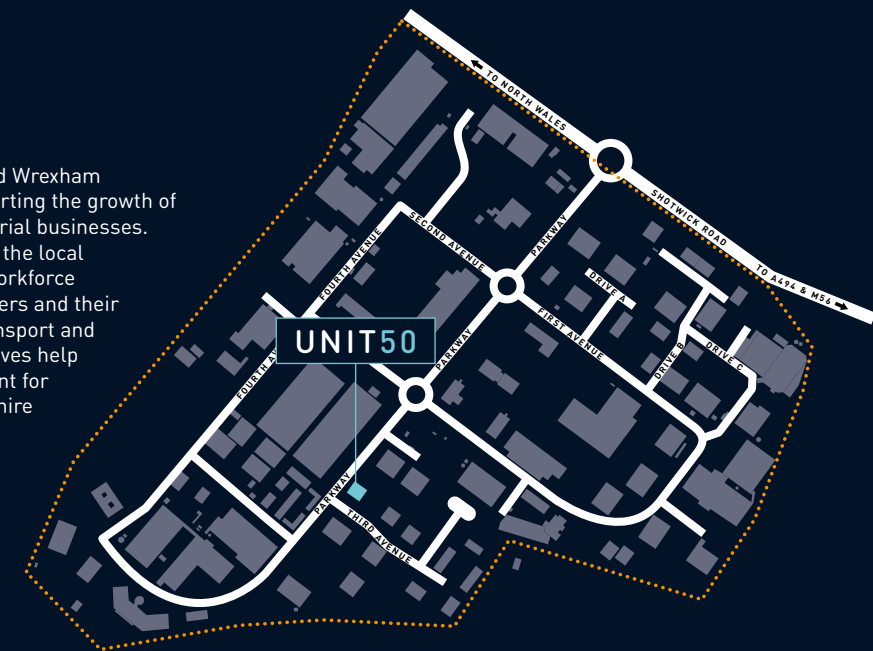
d Wrexham
rting the growth of
rial businesses.
the local
orkforce
ers and their
nsport and
ves help
nt for
hire

TO NORTH WALES

SHOTWICK ROAD

TO A494 & M56

SECOND AVENUE

PARKWAY

FOURTH AVENUE

DRIVE A

FIRST AVENUE

DRIVE B

DRIVE C

UNIT50

FOURTH AV

PARKWAY

PARKWAY

THIRD AVENUE